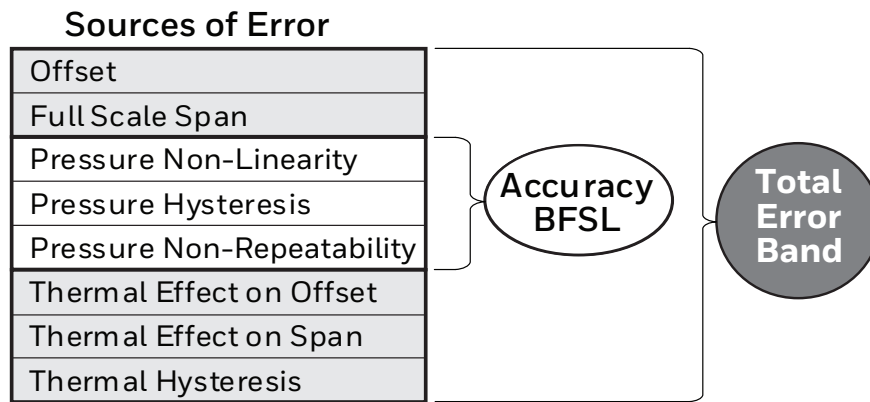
Sources of Error

Offset

Full Scale Span

Pressure Non-Linearity

Pressure Hysteresis

Pressure Non-Repeatability

Thermal Effect on Offset

Thermal Effect on Span

Thermal Hysteresis

Accuracy BFSL

Total Error Band